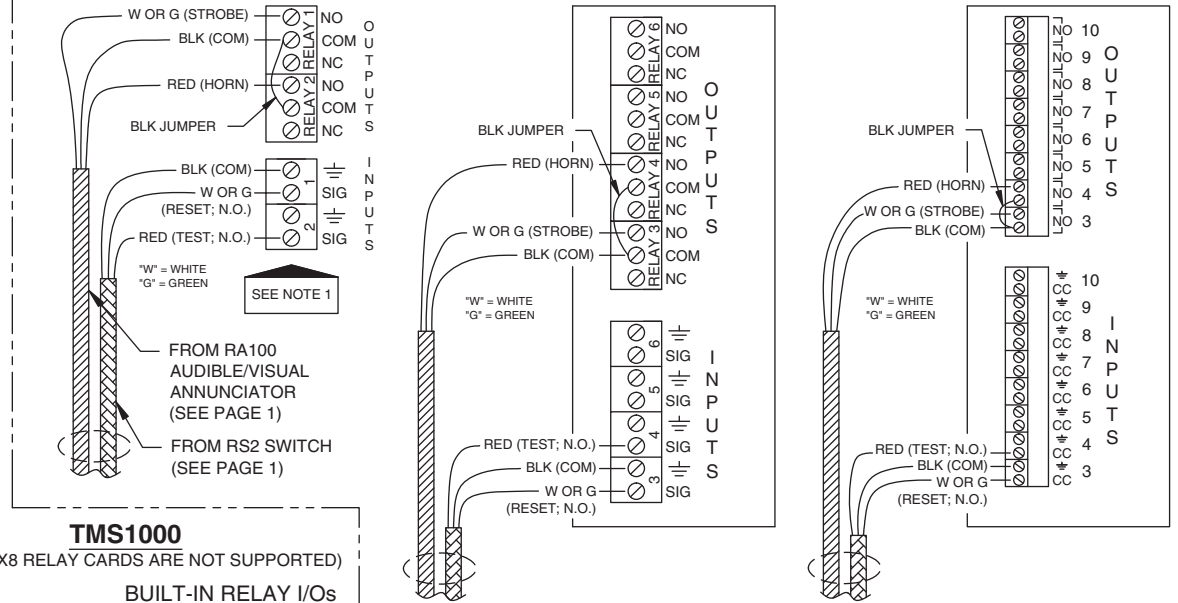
W OR G (STROBE)
BLK (COM)
NC
RED (HORN)
BLK JUMPER
RELAY 1
RELAY 2
NO
COM
NC
NO
COM
NC
OUTPUTS
BLK (COM)
W OR G
(RESET; N.O.)
RED (TEST; N.O.)
1
2
SIG
SIG
INPUTS
"W" = WHITE
"G" = GREEN
SEE NOTE 1
FROM RA100 AUDIBLE/VISUAL ANNUNCIATOR (SEE PAGE 1)
FROM RS2 SWITCH (SEE PAGE 1)

TMS1000
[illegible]X8 RELAY CARDS ARE NOT SUPPORTED)
BUILT-IN RELAY I/Os

BLK JUMPER
RED (HORN)
W OR G (STROBE)
BLK (COM)
RELAY 6
RELAY 5
RELAY 4
RELAY 3
NO
COM
NC
NO
COM
NC
NO
COM
NC
NO
COM
NC
OUTPUTS
"W" = WHITE
"G" = GREEN
6
5
4
3
SIG
SIG
SIG
SIG
INPUTS
RED (TEST; N.O.)
BLK (COM)
W OR G
(RESET; N.O.)

BLK JUMPER
RED (HORN)
W OR G (STROBE)
BLK (COM)
NO 10
NO 9
NO 8
NO 7
NO 6
NO 5
NO 4
NO 3
OUTPUTS
"W" = WHITE
"G" = GREEN
CC 10
CC 9
CC 8
CC 7
CC 6
CC 5
CC 4
CC 3
INPUTS
RED (TEST; N.O.)
BLK (COM)
W OR G
(RESET; N.O.)